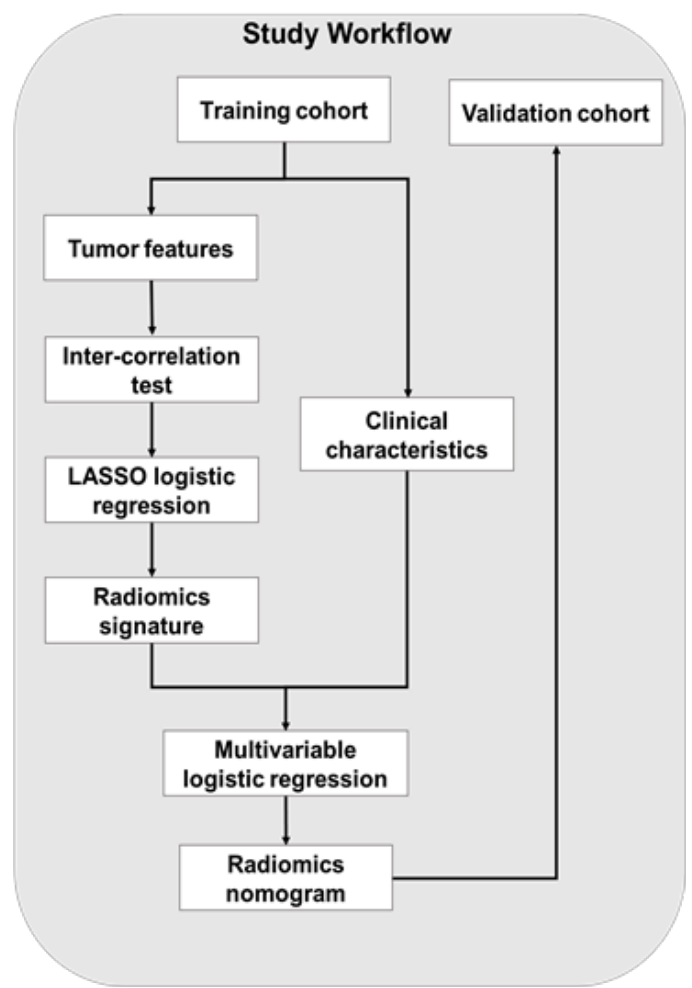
Study Workflow

Training cohort

Validation cohort

Tumor features

Inter-correlation test

Clinical characteristics

LASSO logistic regression

Radiomics signature

Multivariable logistic regression

Radiomics nomogram